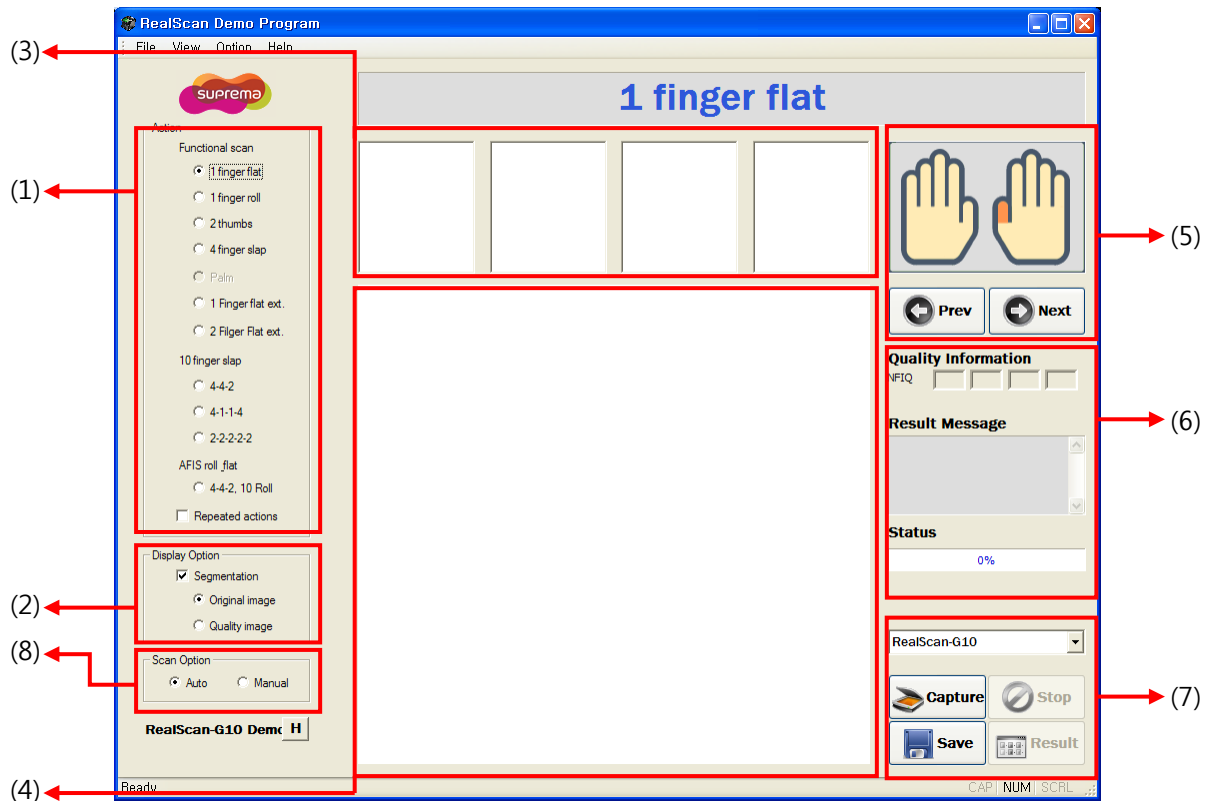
RealScan Demo Program

File View Option Help

(3)

suprema

1 finger flat

Action

Functional scan

1 finger flat

1 finger roll

2 thumbs

4 finger slap

Palm

1 Finger flat ext.

2 Filger Flat ext.

10 finger slap

4-4-2

4-1-1-4

2-2-2-2-2

AFIS roll ,flat

4-4-2, 10 Roll

Repeated actions

(1)

Display Option

Segmentation

Original image

Quality image

(2)

Scan Option

Auto

Manual

(8)

RealScan-G10 Demo

H

Ready

(4)

Prev

Next

(5)

Quality Information

NFIQ

Result Message

Status

0%

(6)

RealScan-G10

Capture

Stop

Save

Result

(7)

CAP NUM SCRL